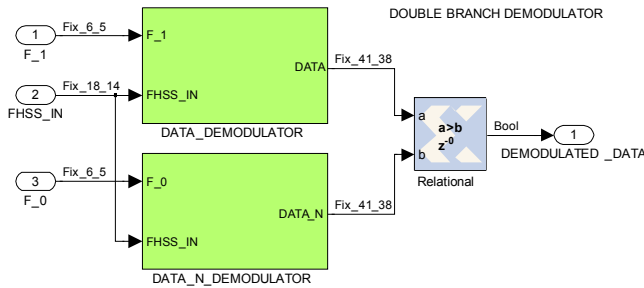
DOUBLE BRANCH DEMODULATOR

1
F_1
Fix_6_5
F_1
DATA
Fix_41_38
2
FHSS_IN
Fix_18_14
FHSS_IN
DATA_DEMODULATOR

a
b
a>b
$z^{-0}$
Relational
Bool
1
DEMODULATED _DATA

3
F_0
Fix_6_5
F_0
DATA_N
Fix_41_38
FHSS_IN
DATA_N_DEMODULATOR